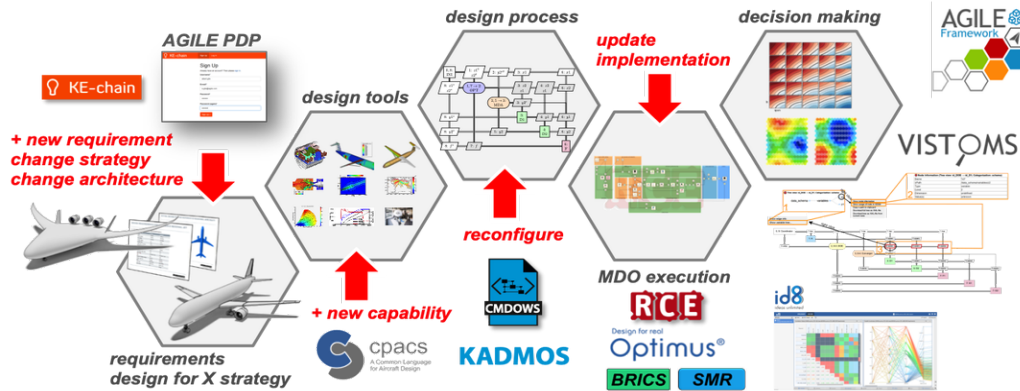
AGILE PDP

Sign Up

KE-chain

+ new requirement
change strategy
change architecture

requirements
design for X strategy

design tools

+ new capability

cpacs
A Common Language for Aircraft Design

design process

reconfigure

CMDOWS

KADMOS

update
implementation

MDO execution

RCE

Design for real
Optimus®

BRICS

SMR

decision making

AGILE Framework

VISTOMS

id8